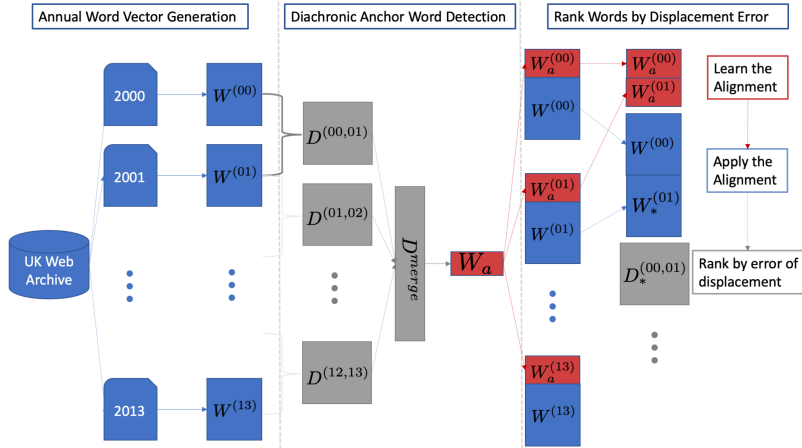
Annual Word Vector Generation

Diachronic Anchor Word Detection

Rank Words by Displacement Error

UK Web Archive

2000

2001

2013

$W^{(00)}$

$W^{(01)}$

$W^{(13)}$

$D^{(00,01)}$

$D^{(01,02)}$

$D^{(12,13)}$

$D^{merge}$

$W_a$

$W_a^{(00)}$

$W^{(00)}$

$W_a^{(01)}$

$W^{(01)}$

$W_a^{(13)}$

$W^{(13)}$

$W_a^{(00)}$

$W_a^{(01)}$

$W^{(00)}$

$W_*^{(01)}$

$D_*^{(00,01)}$

Learn the Alignment

Apply the Alignment

Rank by error of displacement